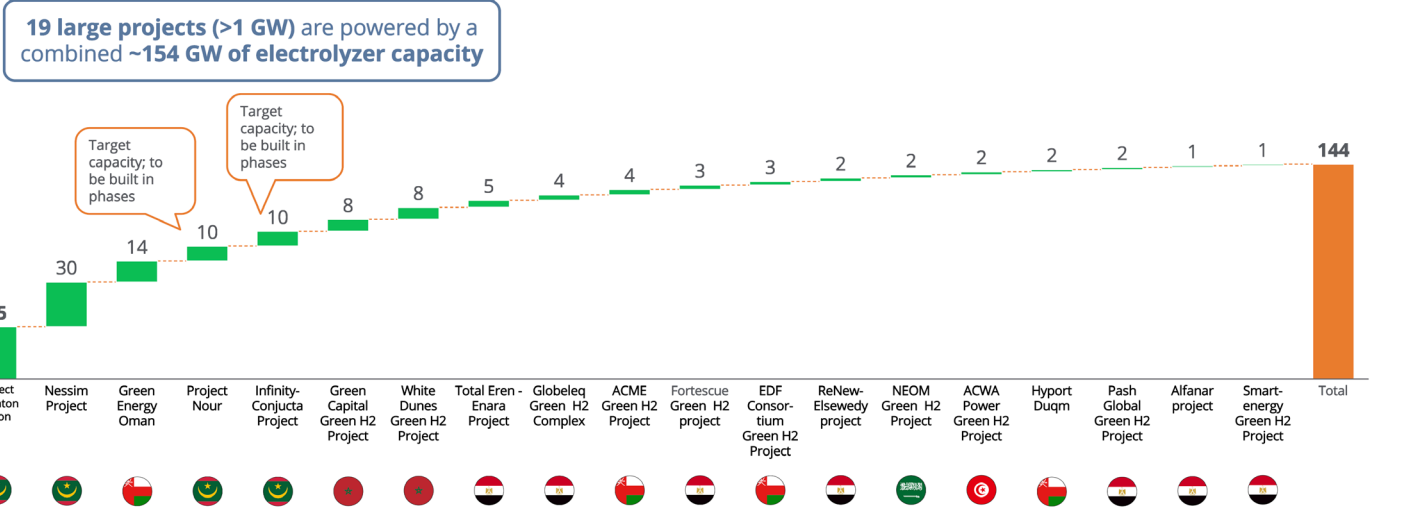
**19 large projects (>1 GW)** are powered by a combined **~154 GW of electrolyzer capacity**

Target capacity; to be built in phases

Target capacity; to be built in phases

5
30
14
10
10
8
8
5
4
4
3
3
2
2
2
2
2
1
1
**144**

ect
aton
on

Nessim Project

Green Energy Oman

Project Nour

Infinity-Conjucta Project

Green Capital Green H2 Project

White Dunes Green H2 Project

Total Eren - Enara Project

Globeleq Green H2 Complex

ACME Green H2 Project

Fortescue Green H2 project

EDF Consortium Green H2 Project

ReNew-Elsewedy project

NEOM Green H2 Project

ACWA Power Green H2 Project

Hyport Duqm

Pash Global Green H2 Project

Alfanar project

Smart-energy Green H2 Project

Total